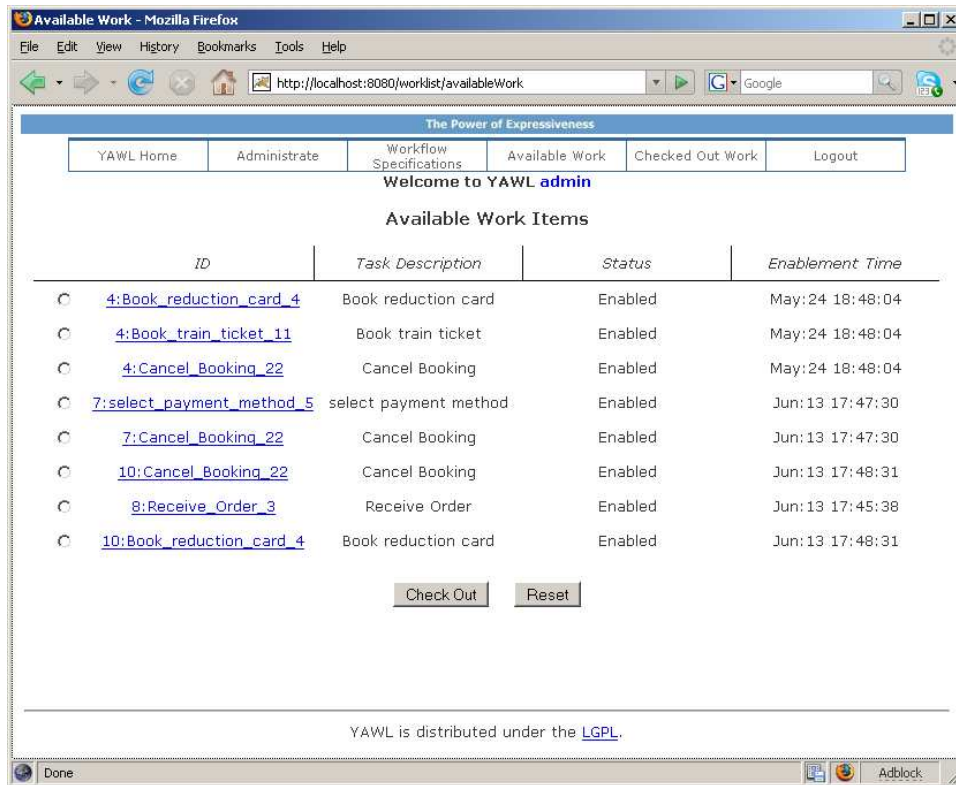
Available Work - Mozilla Firefox

File Edit View History Bookmarks Tools Help

http://localhost:8080/worklist/availableWork

Google

The Power of Expressiveness

| YAWL Home | Administrate | Workflow Specifications | Available Work | Checked Out Work | Logout |
|---|---|---|---|---|---|

Welcome to YAWL admin

Available Work Items

| | ID | Task Description | Status | Enablement Time |
|---|---|---|---|---|
| ○ | 4:Book_reduction_card_4 | Book reduction card | Enabled | May:24 18:48:04 |
| ○ | 4:Book_train_ticket_11 | Book train ticket | Enabled | May:24 18:48:04 |
| ○ | 4:Cancel_Booking_22 | Cancel Booking | Enabled | May:24 18:48:04 |
| ○ | 7:select_payment_method_5 | select payment method | Enabled | Jun:13 17:47:30 |
| ○ | 7:Cancel_Booking_22 | Cancel Booking | Enabled | Jun:13 17:47:30 |
| ○ | 10:Cancel_Booking_22 | Cancel Booking | Enabled | Jun:13 17:48:31 |
| ○ | 8:Receive_Order_3 | Receive Order | Enabled | Jun:13 17:45:38 |
| ○ | 10:Book_reduction_card_4 | Book reduction card | Enabled | Jun:13 17:48:31 |

Check Out Reset

YAWL is distributed under the LGPL.

Done

Adblock